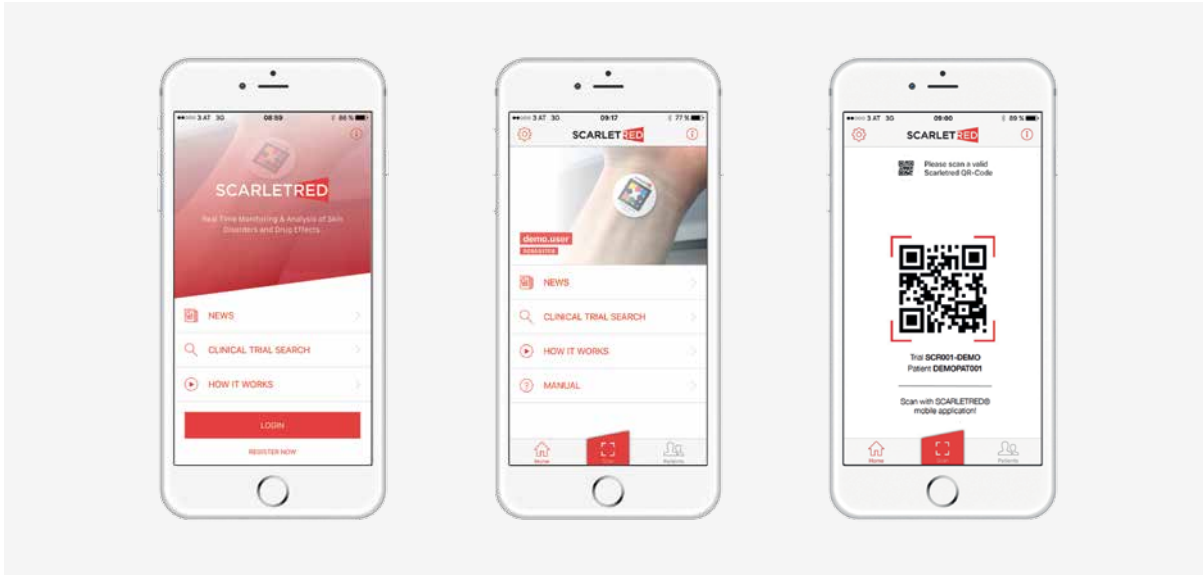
3 AT 3G 08:59 86 %

SCARLETRED

Real Time Monitoring & Analysis of Skin Disorders and Drug Effects

NEWS

CLINICAL TRIAL SEARCH

HOW IT WORKS

LOGIN

REGISTER NOW

3 AT 3G 09:17 77 %

SCARLETRED

demo.user

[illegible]

NEWS

CLINICAL TRIAL SEARCH

HOW IT WORKS

MANUAL

Home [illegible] Patients

3 AT 3G 09:00 89 %

SCARLETRED

Please scan a valid Scarletred QR-Code

Trial SCR001-DEMO
Patient DEMOPAT001

Scan with SCARLETRED® mobile application!

Home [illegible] Patients